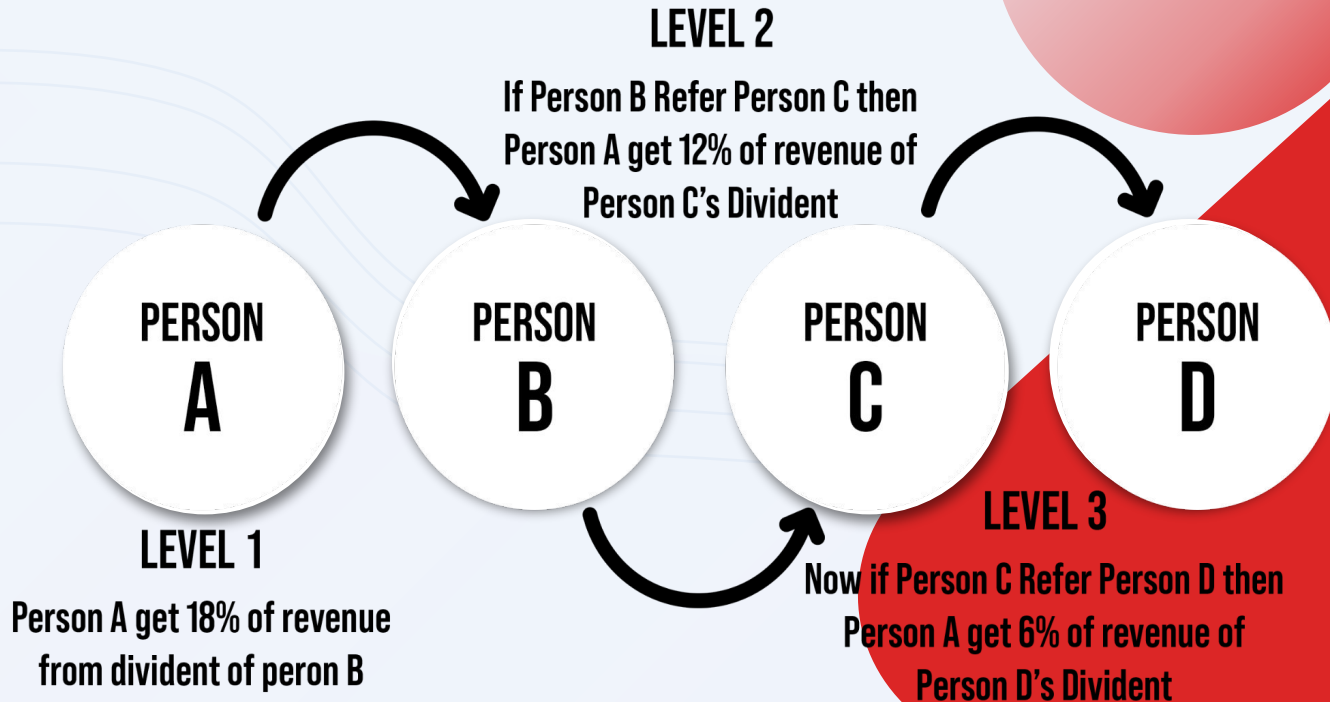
LEVEL 2

If Person B Refer Person C then Person A get 12% of revenue of Person C's Divident

PERSON A

PERSON B

PERSON C

PERSON D

LEVEL 1

Person A get 18% of revenue from divident of peron B

LEVEL 3

Now if Person C Refer Person D then Person A get 6% of revenue of Person D's Divident